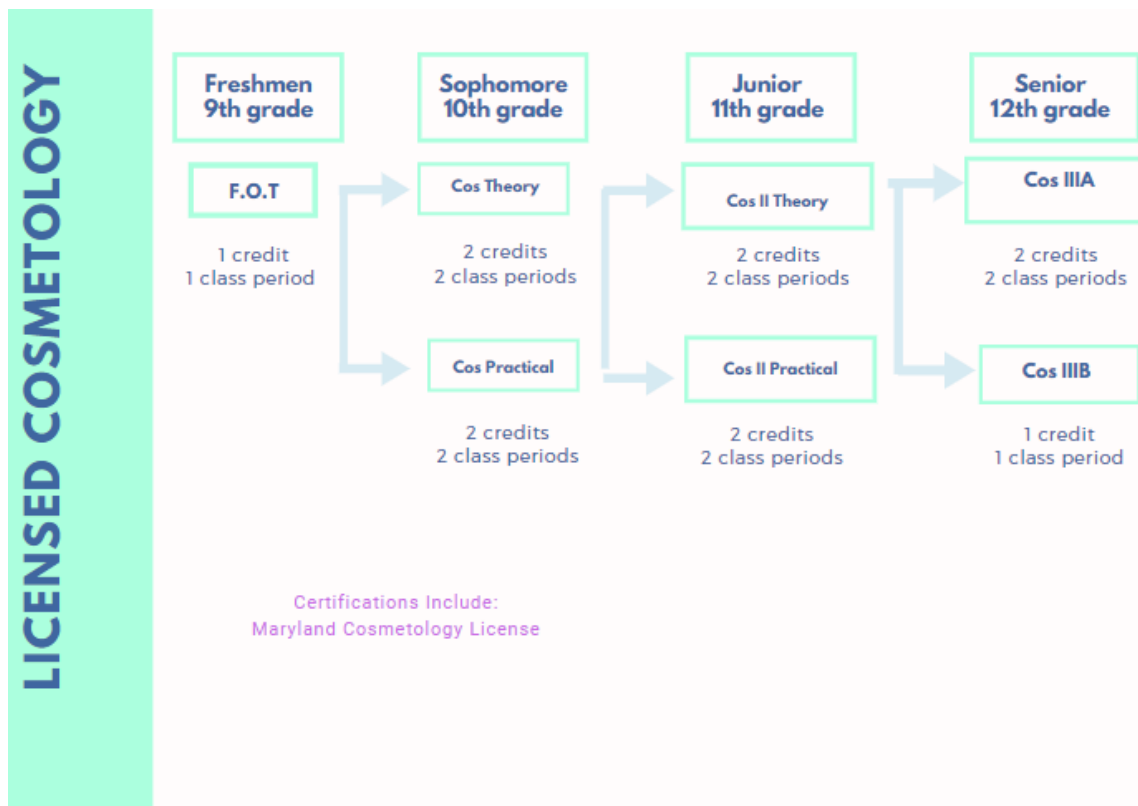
LICENSED COSMETOLOGY

Freshmen
9th grade

F.O.T

1 credit
1 class period

Sophomore
10th grade

Cos Theory

2 credits
2 class periods

Cos Practical

2 credits
2 class periods

Junior
11th grade

Cos II Theory

2 credits
2 class periods

Cos II Practical

2 credits
2 class periods

Senior
12th grade

Cos IIIA

2 credits
2 class periods

Cos IIIB

1 credit
1 class period

Certifications Include:
Maryland Cosmetology License